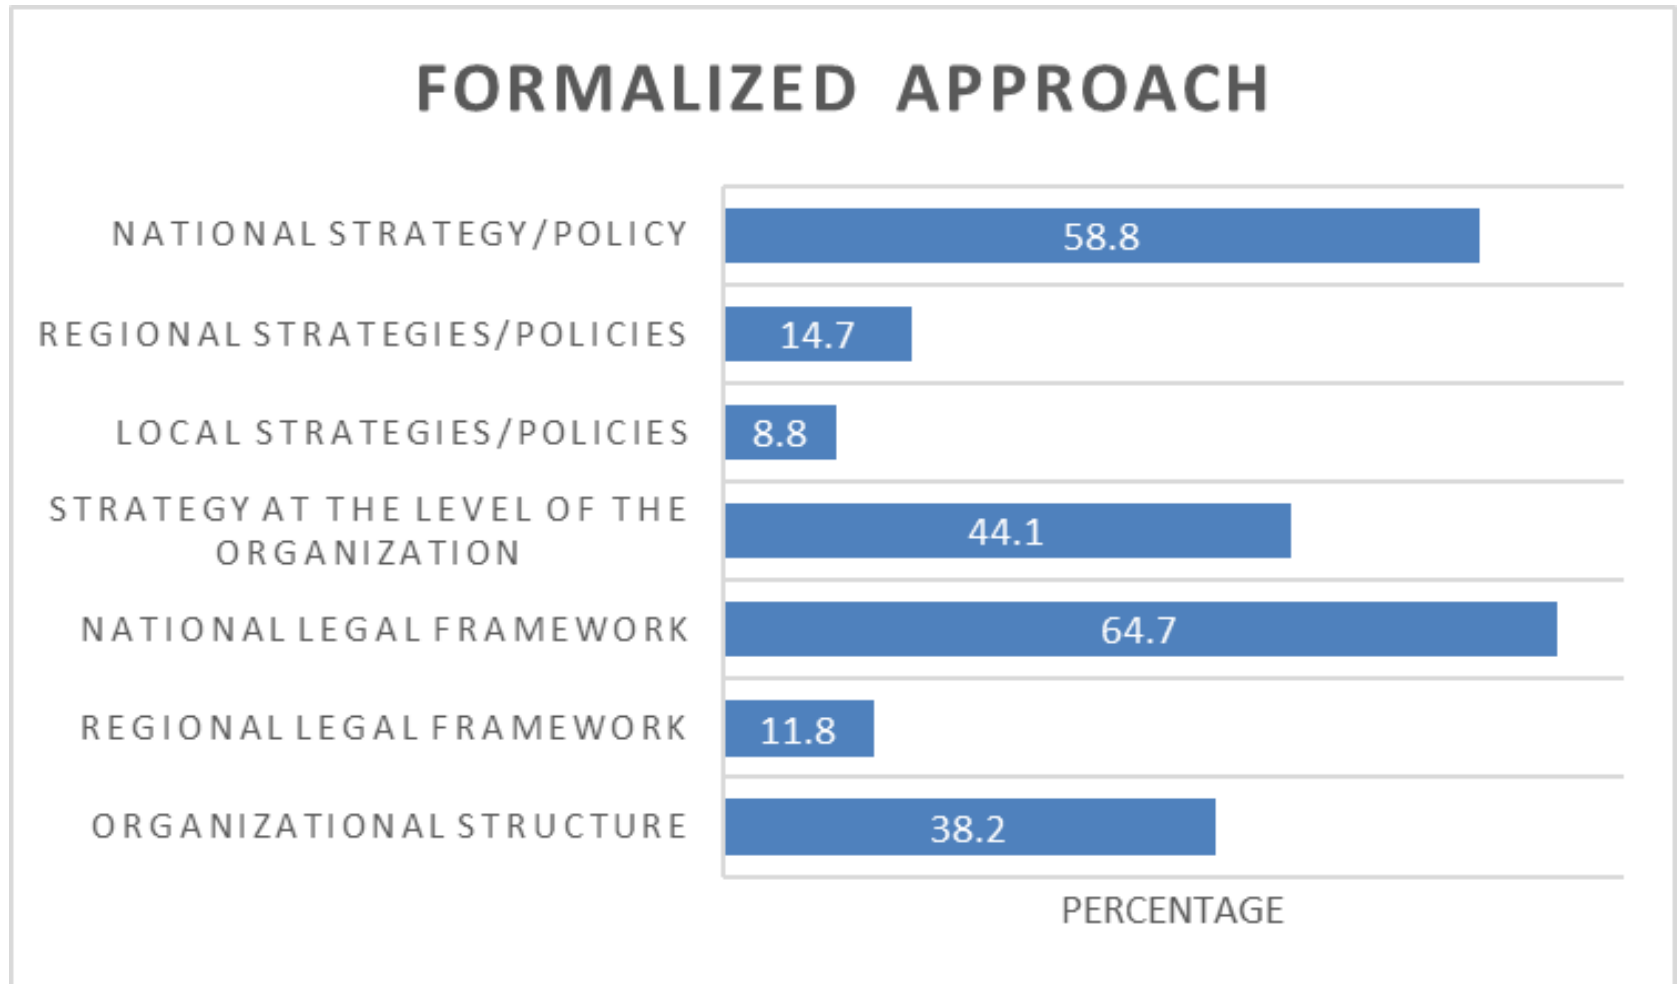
FORMALIZED APPROACH

NATIONAL STRATEGY/POLICY 58.8
REGIONAL STRATEGIES/POLICIES 14.7
LOCAL STRATEGIES/POLICIES 8.8
STRATEGY AT THE LEVEL OF THE ORGANIZATION 44.1
NATIONAL LEGAL FRAMEWORK 64.7
REGIONAL LEGAL FRAMEWORK 11.8
ORGANIZATIONAL STRUCTURE 38.2

PERCENTAGE